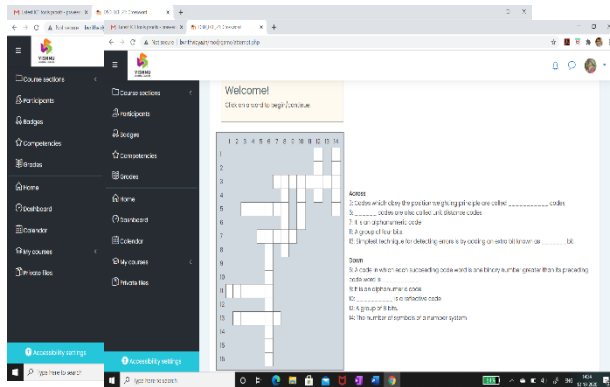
Latest E1 backup oracle - gmail | Latest E1 backup oracle - gmail | CROSSWORD Crossword
Not secure | bedhocky.in/mod/crossword/attempt.php
VIDHYA
Course sections
Participants
Badges
Competencies
Grades
Home
Dashboard
Calendar
My courses
Private files
Accessibility settings
Course sections
Participants
Badges
Competencies
Grades
Home
Dashboard
Calendar
My courses
Private files
Accessibility settings
Welcome!
Click on a word to begin, continue
1 2 3 4 5 6 7 8 9 10 11 12 13 14
1
2
3
4
5
6
7
8
9
10
11
12
13
14
15
16
Across
3: Codes which obey the position weighing principle are called ____________ codes
5: _______ codes are also called unit distance codes
7: it is an alphanumeric code
8: A group of four bits
12: Simplest technique for detecting errors is by adding an extra bit known as ______ bit
Down
1: A code in which each succeeding code word is one binary number greater than its preceding code word is
9: it is an alphanumeric code
10: ____________ is a reflective code
13: A group of 8 bits
14: The number of symbols of a number system
Type here to search
Type here to search